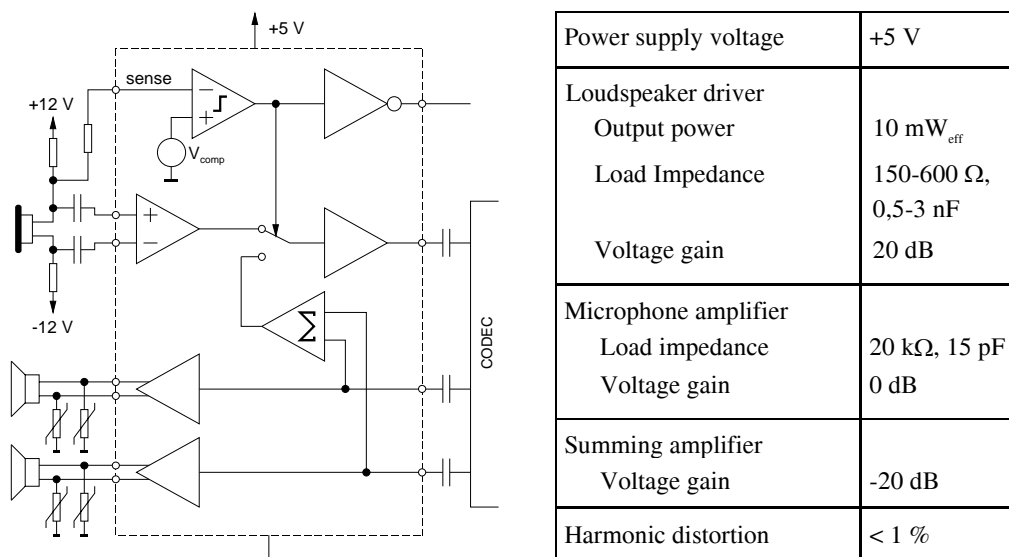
+5 V

sense

+12 V

$V_{comp}$

-12 V

CODEC

| Power supply voltage | +5 V |
|---|---|
| Loudspeaker driver<br>Output power<br>Load Impedance<br><br>Voltage gain | <br>10 $mW_{eff}$<br>150-600 Ω, 0,5-3 nF<br>20 dB |
| Microphone amplifier<br>Load impedance<br>Voltage gain | <br>20 kΩ, 15 pF<br>0 dB |
| Summing amplifier<br>Voltage gain | <br>-20 dB |
| Harmonic distortion | < 1 % |